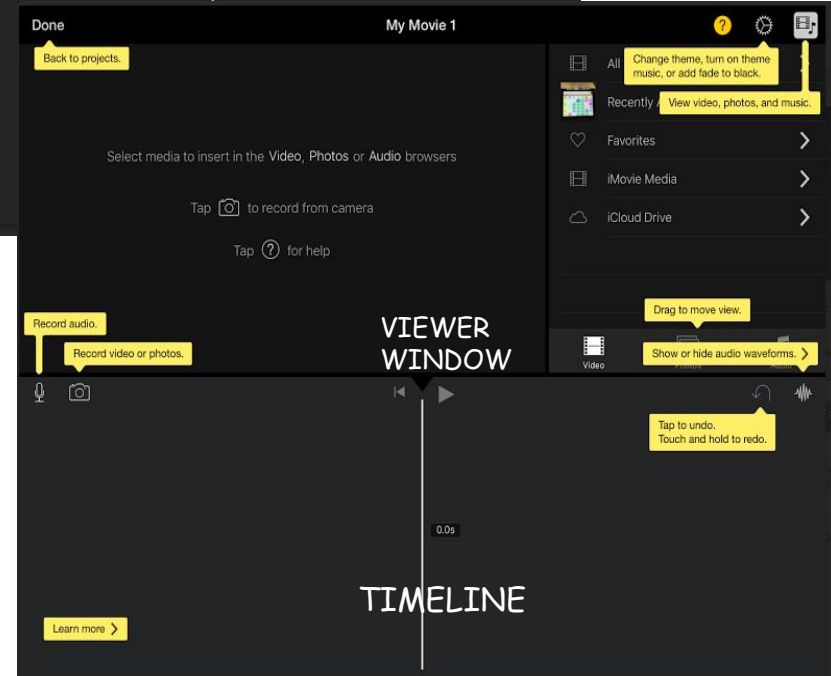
Done

My Movie 1

?

Back to projects.

Change theme, turn on theme music, or add fade to black.

All

Recently A

View video, photos, and music.

Favorites

iMovie Media

iCloud Drive

Select media to insert in the Video, Photos or Audio browsers

Tap to record from camera

Tap for help

Drag to move view.

Record audio.

VIEWER WINDOW

Record video or photos.

Video

Photos

Audio

Show or hide audio waveforms.

Tap to undo.
Touch and hold to redo.

0.0s

TIMELINE

Learn more